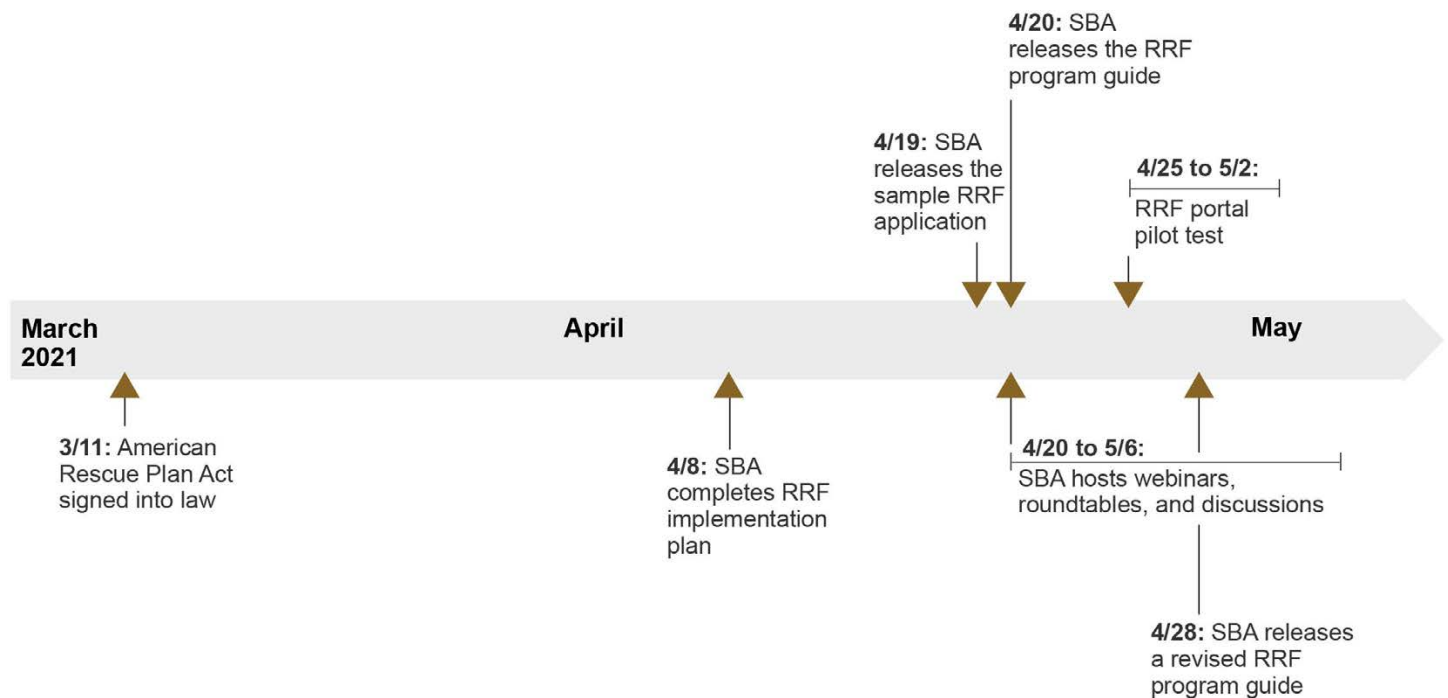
4/20: SBA releases the RRF program guide

4/19: SBA releases the sample RRF application

4/25 to 5/2: RRF portal pilot test

March 2021

April

May

3/11: American Rescue Plan Act signed into law

4/8: SBA completes RRF implementation plan

4/20 to 5/6: SBA hosts webinars, roundtables, and discussions

4/28: SBA releases a revised RRF program guide